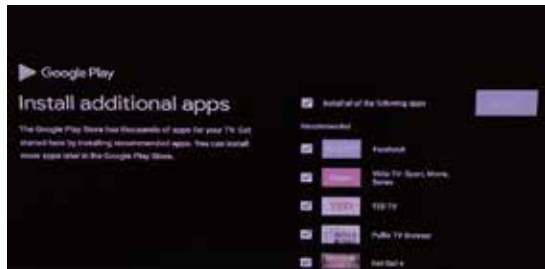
Google Play

Install additional apps

The Google Play Store has thousands of apps for your TV. Get started here by installing recommended apps. You can install more apps later in the Google Play Store.

Install all of the following apps

Recommended

Facebook

Wiki TV: Sport, Movie, Series

TED TV

Puffin TV Browser

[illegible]